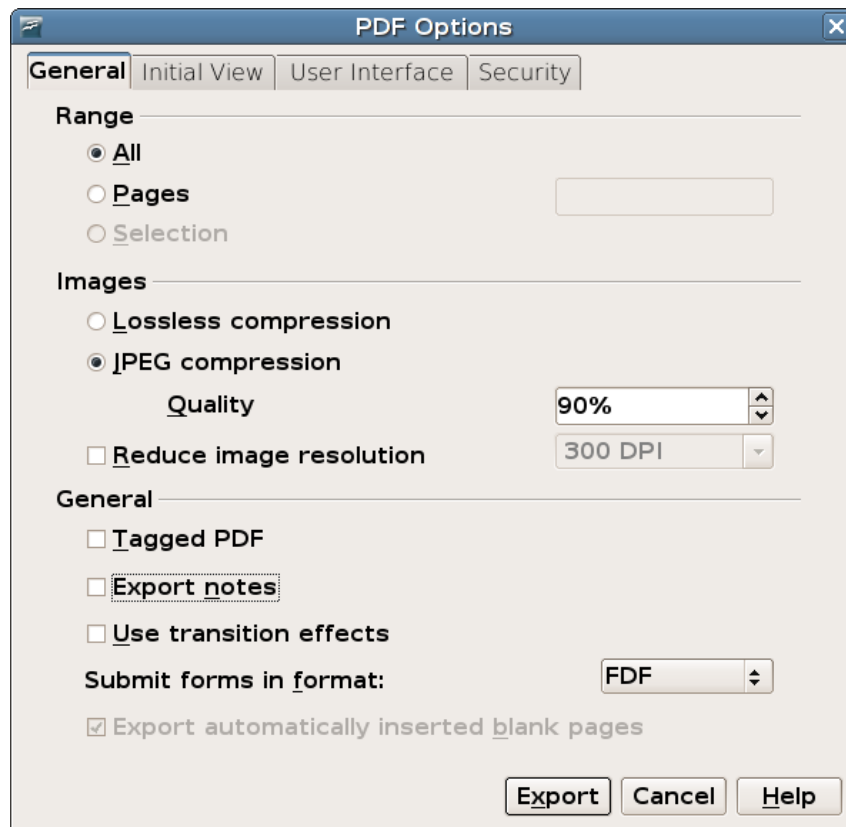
PDF Options

General | Initial View | User Interface | Security

Range

All

Pages

Selection

Images

Lossless compression

JPEG compression

Quality 90%

Reduce image resolution 300 DPI

General

Tagged PDF

Export notes

Use transition effects

Submit forms in format: FDF

Export automatically inserted blank pages

Export | Cancel | Help